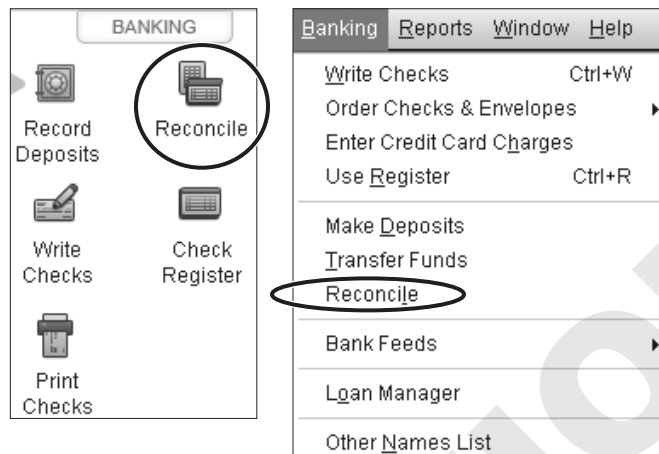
BANKING

Record Deposits

Reconcile

Write Checks

Check Register

Print Checks

Banking Reports Window Help

Write Checks Ctrl+W

Order Checks & Envelopes

Enter Credit Card Charges

Use Register Ctrl+R

Make Deposits

Transfer Funds

Reconcile

Bank Feeds

Loan Manager

Other Names List